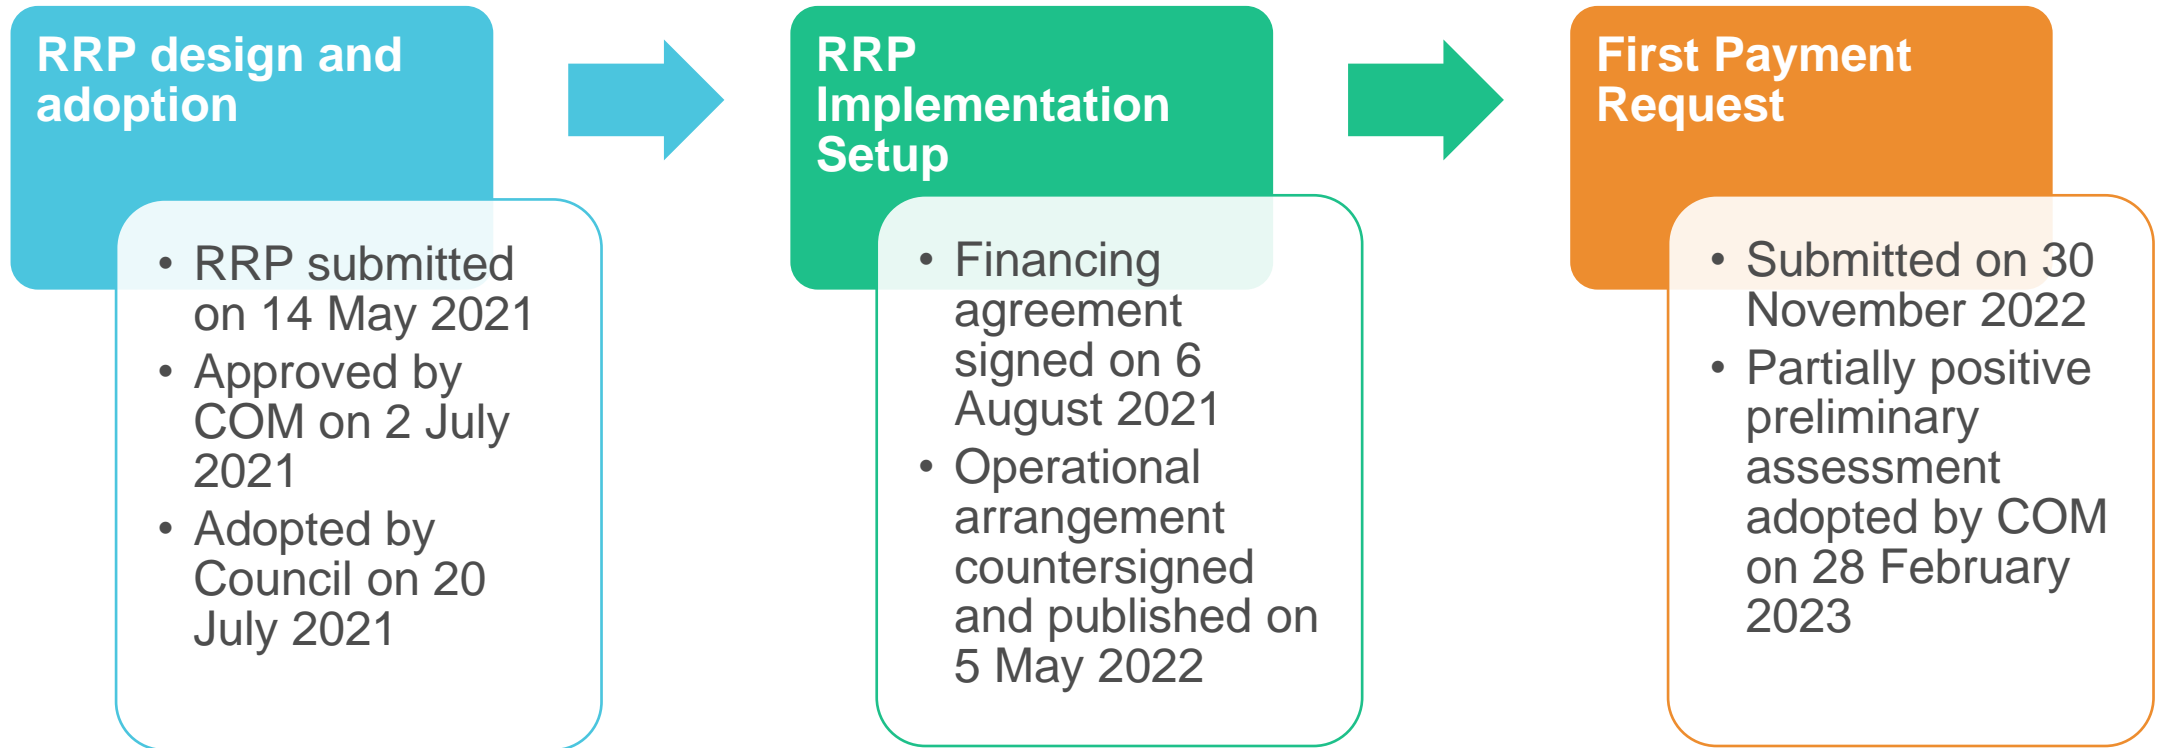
RRP design and adoption

- RRP submitted on 14 May 2021
- Approved by COM on 2 July 2021
- Adopted by Council on 20 July 2021

RRP Implementation Setup

- Financing agreement signed on 6 August 2021
- Operational arrangement countersigned and published on 5 May 2022

First Payment Request

- Submitted on 30 November 2022
- Partially positive preliminary assessment adopted by COM on 28 February 2023